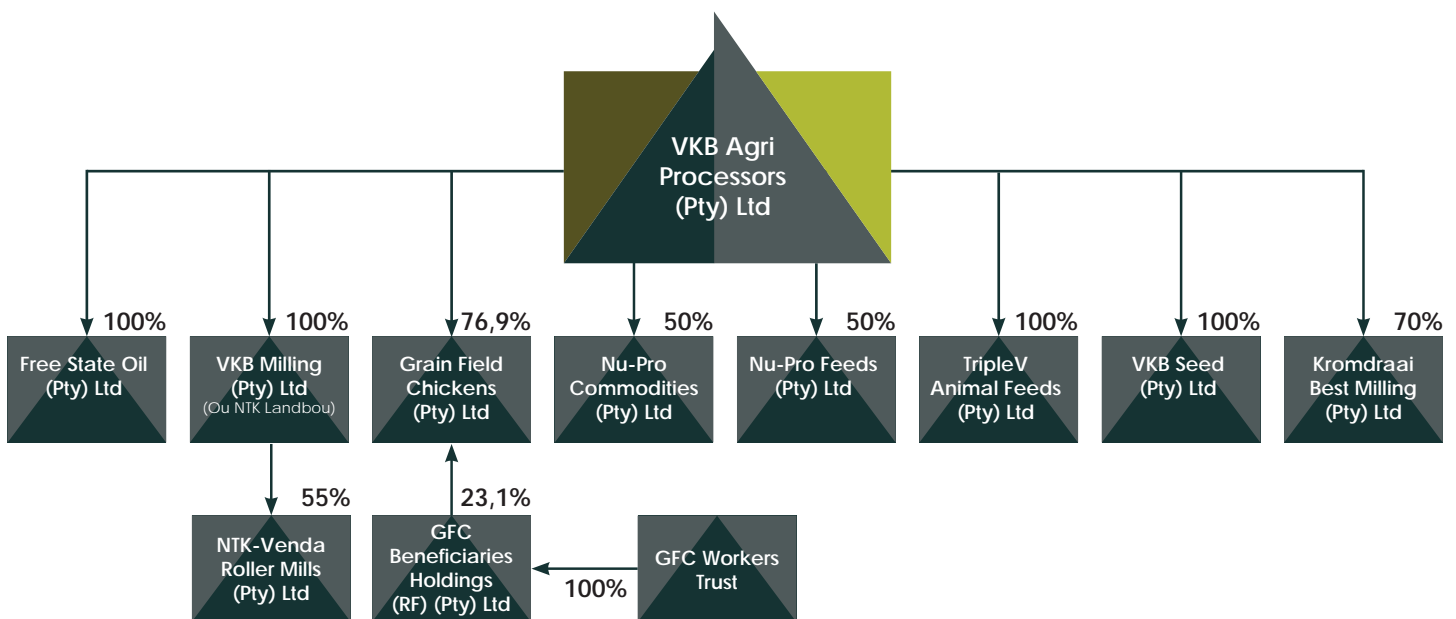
VKB Agri Processors (Pty) Ltd

100%
Free State Oil (Pty) Ltd

100%
VKB Milling (Pty) Ltd
(Ou NTK Landbou)

76,9%
Grain Field Chickens (Pty) Ltd

50%
Nu-Pro Commodities (Pty) Ltd

50%
Nu-Pro Feeds (Pty) Ltd

100%
TripleV Animal Feeds (Pty) Ltd

100%
VKB Seed (Pty) Ltd

70%
Kromdraai Best Milling (Pty) Ltd

55%
NTK-Venda Roller Mills (Pty) Ltd

23,1%
GFC Beneficiaries Holdings (RF) (Pty) Ltd

100%
GFC Workers Trust